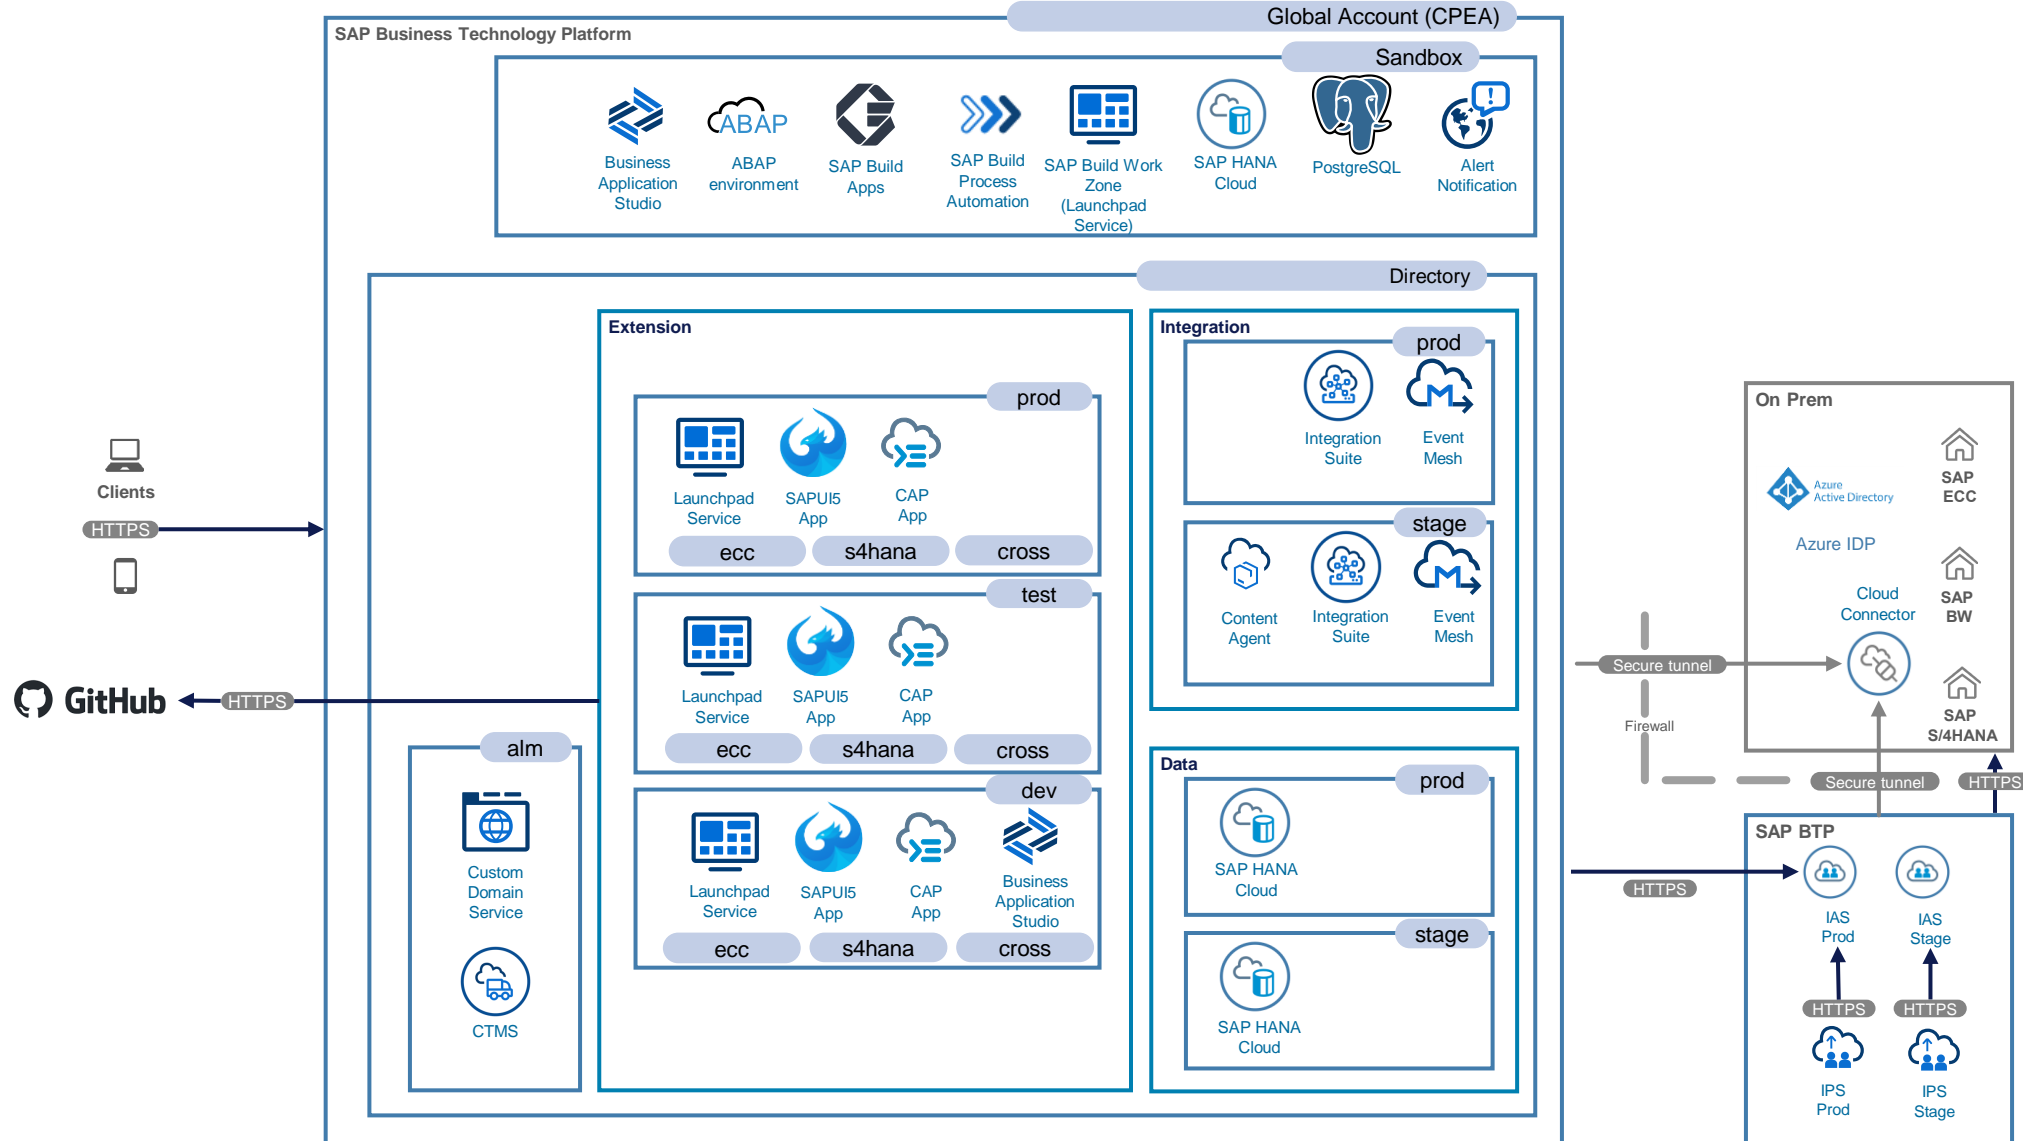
SAP Business Technology Platform

Global Account (CPEA)

Sandbox

Business Application Studio

ABAP

ABAP environment

SAP Build Apps

SAP Build Process Automation

SAP Build Work Zone (Launchpad Service)

SAP HANA Cloud

PostgreSQL

Alert Notification

Directory

Extension

prod

Launchpad Service

SAPUI5 App

CAP App

ecc

s4hana

cross

test

Launchpad Service

SAPUI5 App

CAP App

ecc

s4hana

cross

dev

Launchpad Service

SAPUI5 App

CAP App

Business Application Studio

ecc

s4hana

cross

alm

Custom Domain Service

CTMS

Integration

prod

Integration Suite

Event Mesh

stage

Content Agent

Integration Suite

Event Mesh

Data

prod

SAP HANA Cloud

stage

SAP HANA Cloud

Clients

HTTPS

GitHub

HTTPS

On Prem

Azure Active Directory

Azure IDP

SAP ECC

Cloud Connector

SAP BW

SAP S/4HANA

Secure tunnel

Firewall

Secure tunnel

HTTPS

HTTPS

SAP BTP

IAS Prod

IAS Stage

HTTPS

HTTPS

IPS Prod

IPS Stage